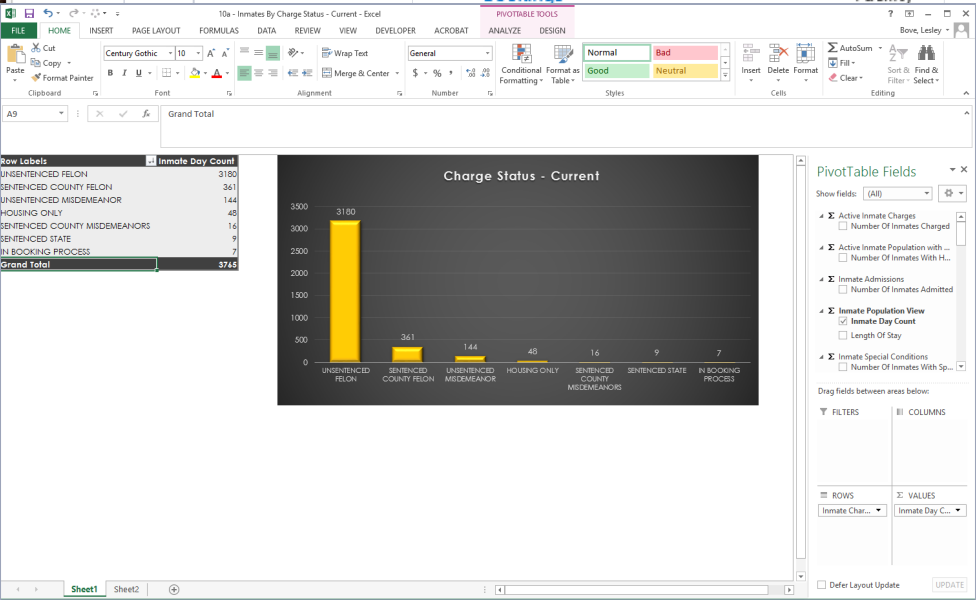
10a - Inmates By Charge Status - Current - Excel

PIVOTTABLE TOOLS

FILE HOME INSERT PAGE LAYOUT FORMULAS DATA REVIEW VIEW DEVELOPER ACROBAT ANALYZE DESIGN

Bove, Lesley

Cut
Copy
Format Painter
Paste
Clipboard

Century Gothic 10
B I U
Font

Wrap Text
Merge & Center
Alignment

General
$ % ,
Number

Conditional Formatting
Format as Table
Normal Bad
Good Neutral
Styles

Insert Delete Format
Cells

AutoSum
Fill
Clear
Sort & Filter
Find & Select
Editing

A9 fx Grand Total

| Row Labels | Inmate Day Count |
|---|---|
| UNSENTENCED FELON | 3180 |
| SENTENCED COUNTY FELON | 361 |
| UNSENTENCED MISDEMEANOR | 144 |
| HOUSING ONLY | 48 |
| SENTENCED COUNTY MISDEMEANORS | 16 |
| SENTENCED STATE | 9 |
| IN BOOKING PROCESS | 7 |
| Grand Total | 3765 |

Charge Status - Current

3500
3000
2500
2000
1500
1000
500
0

3180
361
144
48
16
9
7

UNSENTENCED FELON
SENTENCED COUNTY FELON
UNSENTENCED MISDEMEANOR
HOUSING ONLY
SENTENCED COUNTY MISDEMEANORS
SENTENCED STATE
IN BOOKING PROCESS

PivotTable Fields
Show fields: (All)
Active Inmate Charges
Number Of Inmates Charged
Active Inmate Population with ...
Number Of Inmates With H...
Inmate Admissions
Number Of Inmates Admitted
Inmate Population View
Inmate Day Count
Length Of Stay
Inmate Special Conditions
Number Of Inmates With Sp...
Drag fields between areas below:
FILTERS
COLUMNS
ROWS
Inmate Char...
VALUES
Inmate Day C...
Defer Layout Update
UPDATE

Sheet1 Sheet2